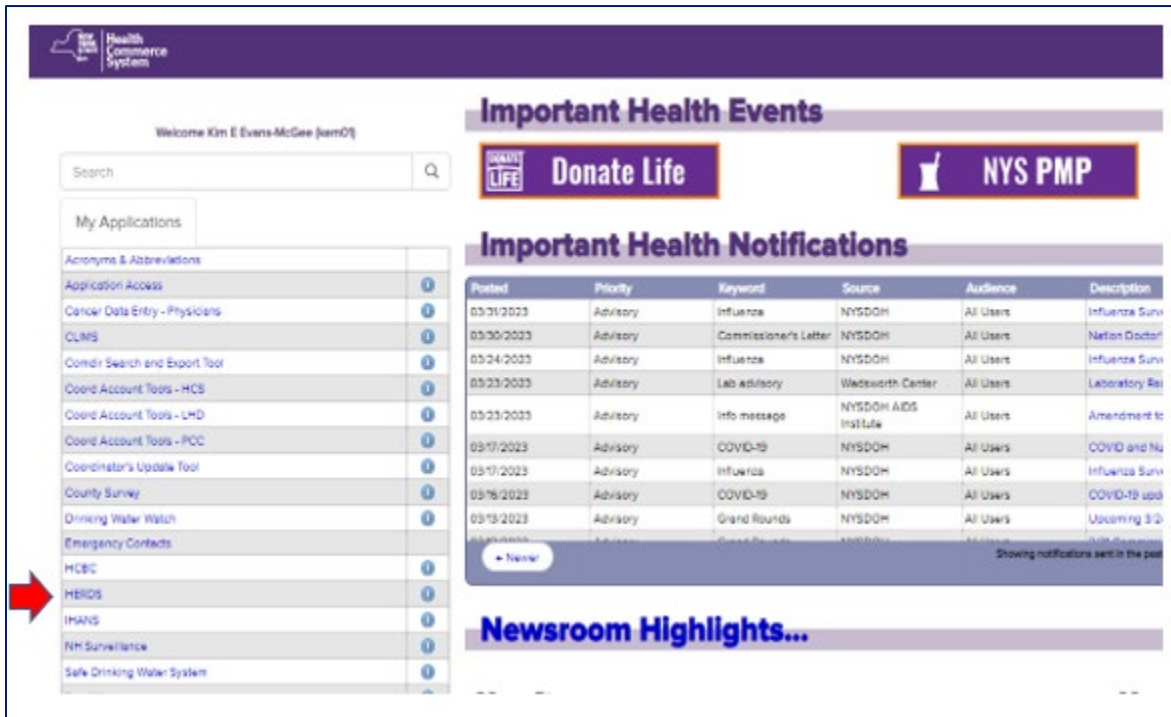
Health Commerce System

Welcome Kim E Evans-McGee (kem01)

Search

My Applications

| |
|---|
| Acronyms & Abbreviations |
| Application Access |
| Cancer Data Entry - Physicians |
| CLIMS |
| Comdir Search and Export Tool |
| Coord Account Tools - HCS |
| Coord Account Tools - LHD |
| Coord Account Tools - PCC |
| Coordinator's Update Tool |
| County Survey |
| Drinking Water Watch |
| Emergency Contacts |
| HCBC |
| HERDS |
| IHANS |
| NH Surveillance |
| Safe Drinking Water System |

Important Health Events

Donate Life

NYS PMP

Important Health Notifications

| Posted | Priority | Keyword | Source | Audience | Description |
|---|---|---|---|---|---|
| 03/31/2023 | Advisory | Influenza | NYSDOH | All Users | Influenza Surv |
| 03/30/2023 | Advisory | Commissioner's Letter | NYSDOH | All Users | Nation Doctor |
| 03/24/2023 | Advisory | Influenza | NYSDOH | All Users | Influenza Surv |
| 03/23/2023 | Advisory | Lab advisory | Wadsworth Center | All Users | Laboratory Re |
| 03/23/2023 | Advisory | Info message | NYSDOH AIDS Institute | All Users | Amendment to |
| 03/17/2023 | Advisory | COVID-19 | NYSDOH | All Users | COVID and Nu |
| 03/17/2023 | Advisory | Influenza | NYSDOH | All Users | Influenza Surv |
| 03/16/2023 | Advisory | COVID-19 | NYSDOH | All Users | COVID-19 upd |
| 03/13/2023 | Advisory | Grand Rounds | NYSDOH | All Users | Upcoming 3/2 |

← Newer

Showing notifications sent in the past

Newsroom Highlights...